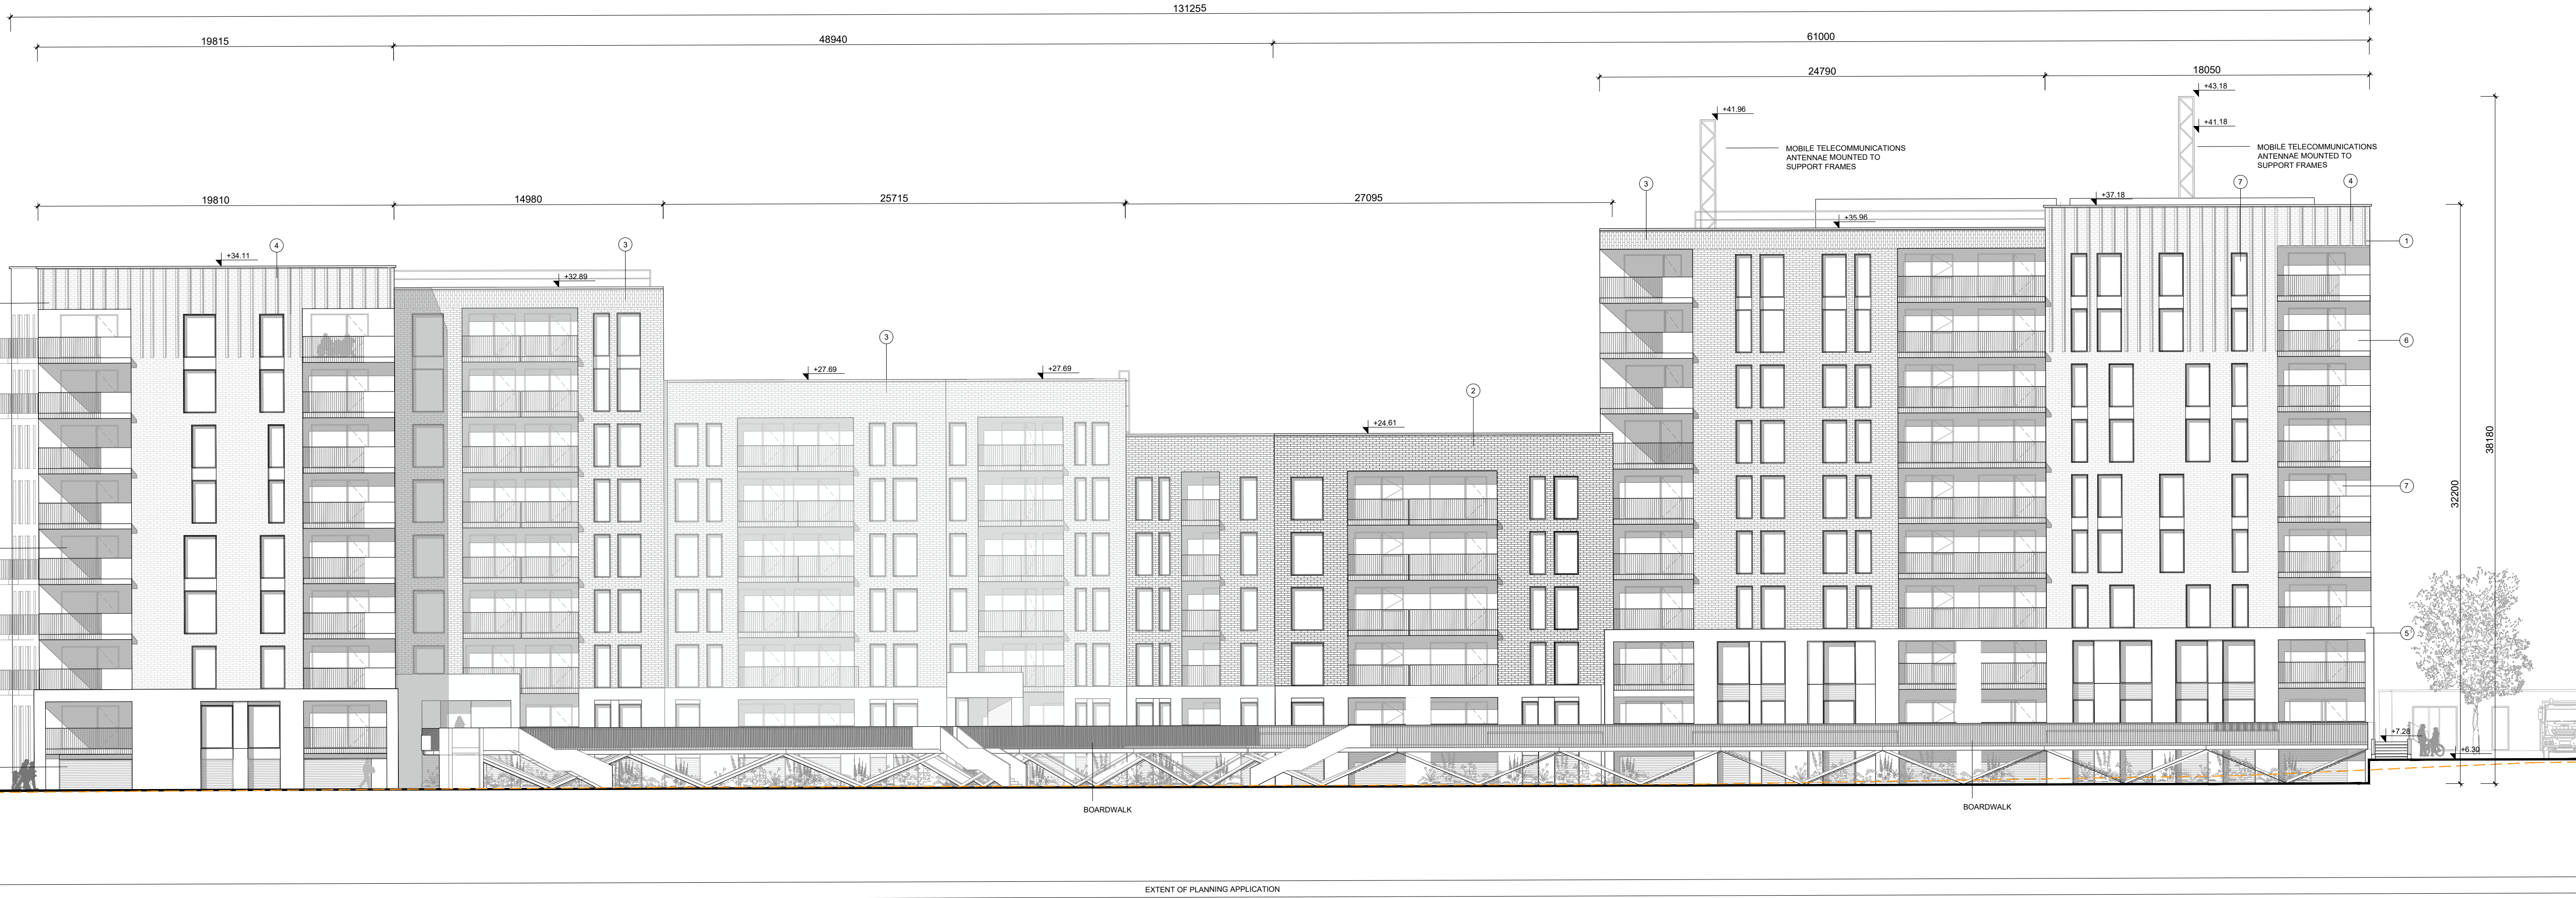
131255

19815

48940

61000

24790

18050

+43.18

+41.96

+41.18

MOBILE TELECOMMUNICATIONS ANTENNAE MOUNTED TO SUPPORT FRAMES

MOBILE TELECOMMUNICATIONS ANTENNAE MOUNTED TO SUPPORT FRAMES

19810

14980

25715

27095

3

7

4

+37.18

+35.96

1

4

+34.11

3

+32.89

6

3

+27.69

+27.69

38180

2

+24.61

7

32200

5

+7.28

+6.30

BOARDWALK

BOARDWALK

EXTENT OF PLANNING APPLICATION